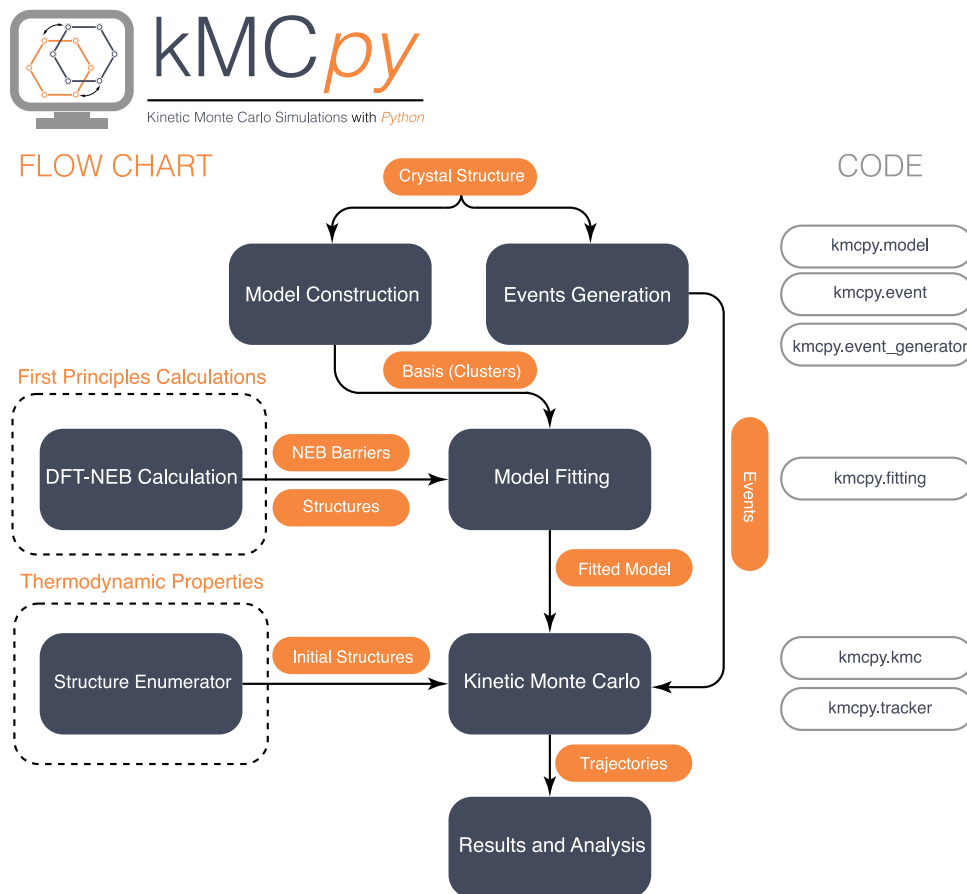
kMCpy

Kinetic Monte Carlo Simulations with Python

FLOW CHART

CODE

Crystal Structure

Model Construction

Events Generation

kmcpy.model

kmcpy.event

kmcpy.event_generator

Basis (Clusters)

First Principles Calculations

DFT-NEB Calculation

NEB Barriers

Structures

Model Fitting

Events

kmcpy.fitting

Fitted Model

Thermodynamic Properties

Structure Enumerator

Initial Structures

Kinetic Monte Carlo

kmcpy.kmc

kmcpy.tracker

Trajectories

Results and Analysis